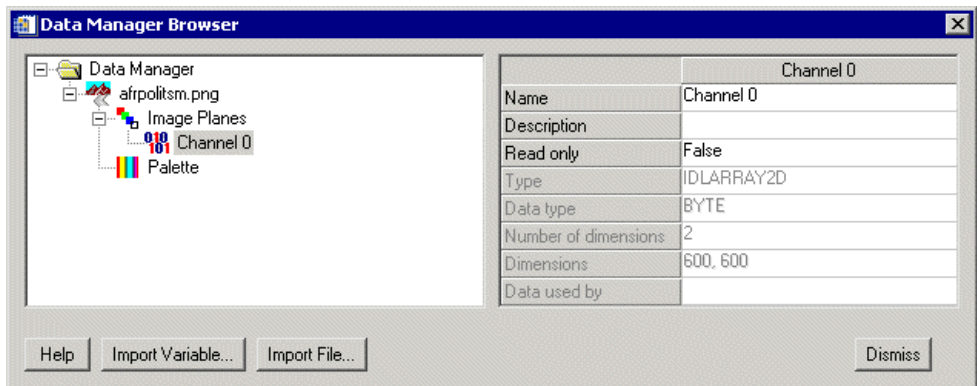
Data Manager Browser

Data Manager
afrpolitsm.png
Image Planes
Channel 0
Palette

| | Channel 0 |
|---|---|
| Name | Channel 0 |
| Description | |
| Read only | False |
| Type | IDLARRAY2D |
| Data type | BYTE |
| Number of dimensions | 2 |
| Dimensions | 600, 600 |
| Data used by | |

Help | Import Variable... | Import File... | Dismiss